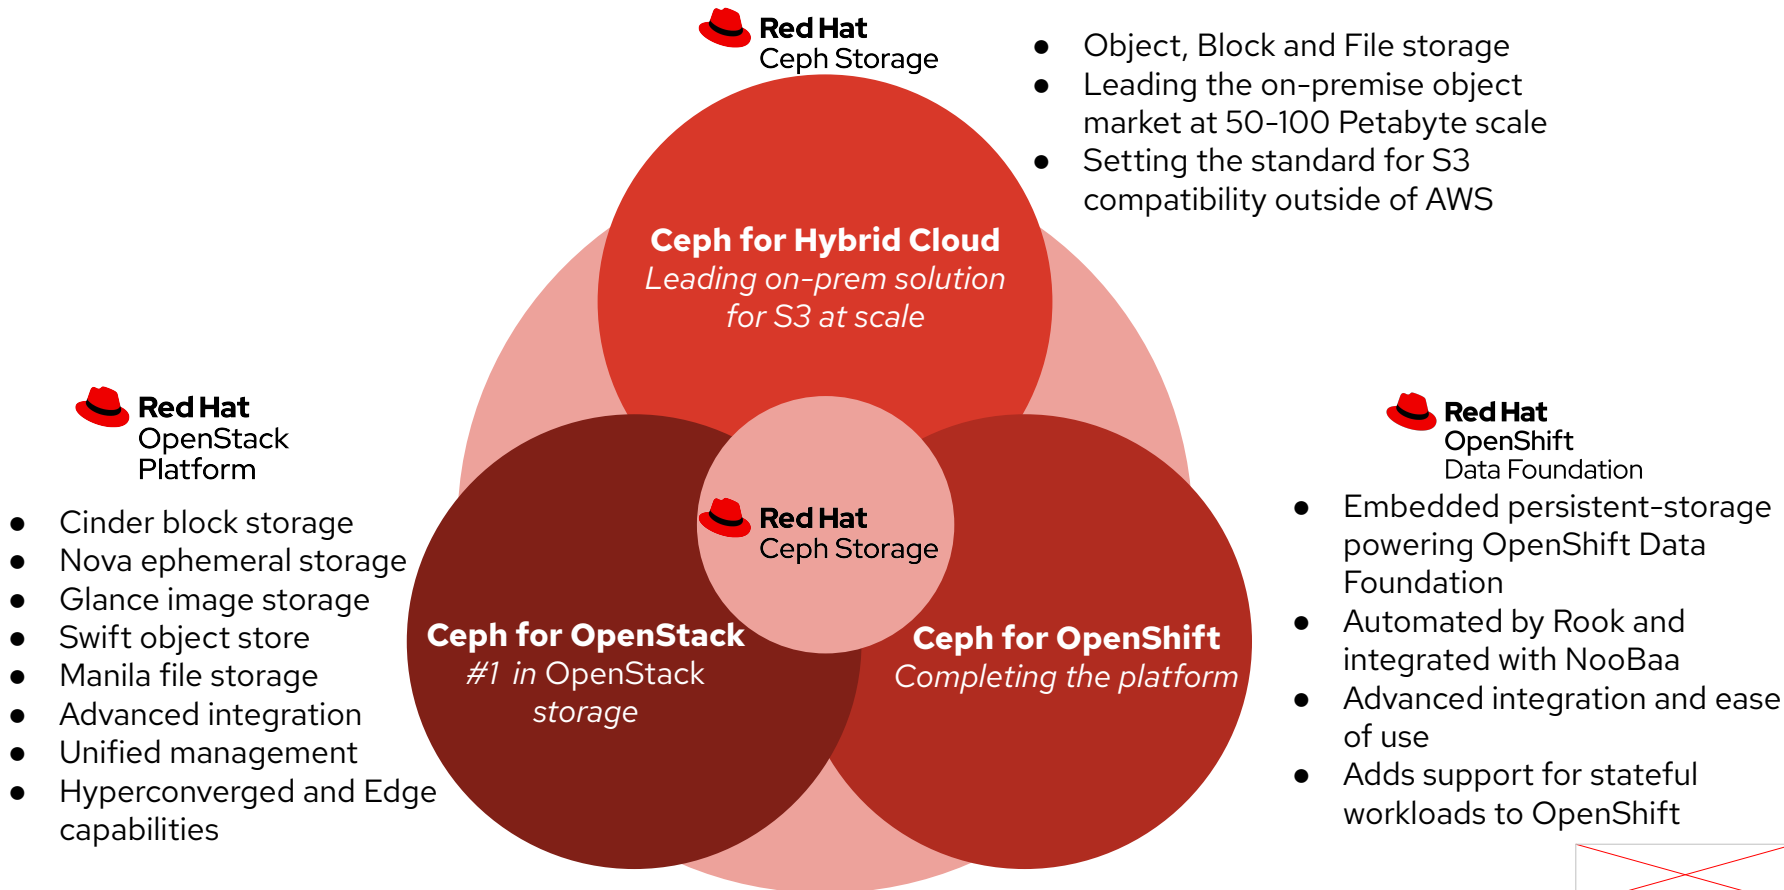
Red Hat
Ceph Storage

- Object, Block and File storage
- Leading the on-premise object market at 50-100 Petabyte scale
- Setting the standard for S3 compatibility outside of AWS

Ceph for Hybrid Cloud
*Leading on-prem solution for S3 at scale*

Red Hat
OpenStack
Platform

- Cinder block storage
- Nova ephemeral storage
- Glance image storage
- Swift object store
- Manila file storage
- Advanced integration
- Unified management
- Hyperconverged and Edge capabilities

Red Hat
Ceph Storage

Ceph for OpenStack
*#1 in OpenStack storage*

Ceph for OpenShift
*Completing the platform*

Red Hat
OpenShift
Data Foundation

- Embedded persistent-storage powering OpenShift Data Foundation
- Automated by Rook and integrated with NooBaa
- Advanced integration and ease of use
- Adds support for stateful workloads to OpenShift